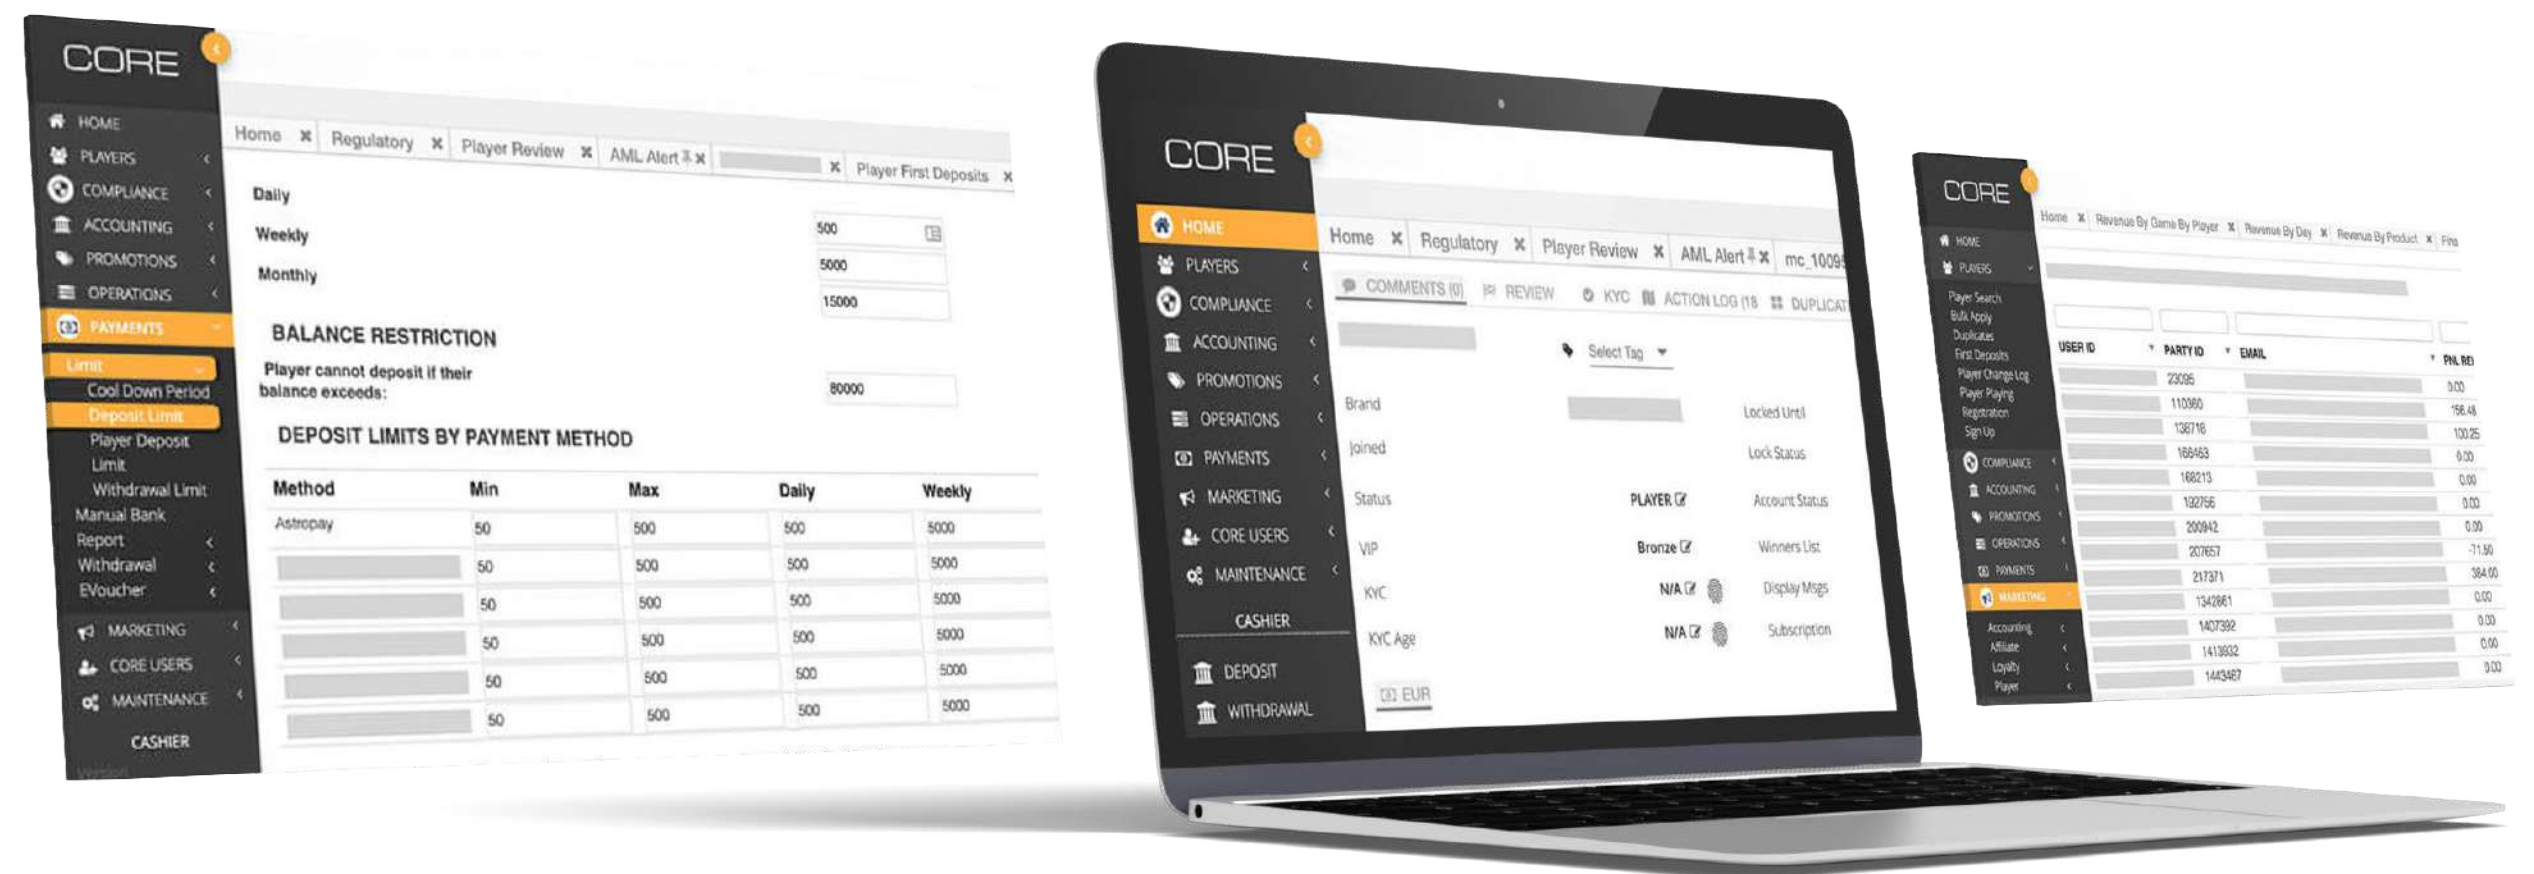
CORE

HOME
PLAYERS
COMPLIANCE
ACCOUNTING
PROMOTIONS
OPERATIONS
PAYMENTS
Limit
Cool Down Period
Deposit Limit
Player Deposit Limit
Withdrawal Limit
Manual Bank
Report
Withdrawal
EVoucher
MARKETING
CORE USERS
MAINTENANCE
CASHIER

Home ✖ Regulatory ✖ Player Review ✖ AML Alert ✖ ✖ Player First Deposits ✖

Daily
Weekly
Monthly
500
5000
15000

BALANCE RESTRICTION
Player cannot deposit if their balance exceeds:
80000

DEPOSIT LIMITS BY PAYMENT METHOD

| Method | Min | Max | Daily | Weekly |
|---|---|---|---|---|
| Astropay | 50 | 500 | 500 | 5000 |
| | 50 | 500 | 500 | 5000 |
| | 50 | 500 | 500 | 5000 |
| | 50 | 500 | 500 | 5000 |
| | 50 | 500 | 500 | 5000 |
| | 50 | 500 | 500 | 5000 |

CORE

HOME
PLAYERS
COMPLIANCE
ACCOUNTING
PROMOTIONS
OPERATIONS
PAYMENTS
MARKETING
CORE USERS
MAINTENANCE
CASHIER
DEPOSIT
WITHDRAWAL

Home ✖ Regulatory ✖ Player Review ✖ AML Alert ✖ mc_1009

COMMENTS (0) REVIEW KYC ACTION LOG (18 DUPLICAT

Select Tag

Brand
Joined
Status
VIP
KYC
KYC Age
EUR

PLAYER
Bronze
N/A
N/A

Locked Until
Lock Status
Account Status
Winners List
Display Msgs
Subscription

CORE

HOME
PLAYERS
Player Search
Bulk Apply
Duplicates
First Deposits
Player Change Log
Player Playing
Registration
Sign Up
COMPLIANCE
ACCOUNTING
PROMOTIONS
OPERATIONS
PAYMENTS
MARKETING
Accounting
Affiliate
Loyalty
Player

Home ✖ Revenue By Game By Player ✖ Revenue By Day ✖ Revenue By Product ✖ Fina

| USER ID | PARTY ID | EMAIL | PNL REI |
|---|---|---|---|
| | 23095 | | 0.00 |
| | 110360 | | 156.48 |
| | 138718 | | 100.25 |
| | 166463 | | 0.00 |
| | 168213 | | 0.00 |
| | 192756 | | 0.00 |
| | 200942 | | 0.00 |
| | 207657 | | -71.50 |
| | 217371 | | 384.00 |
| | 1342861 | | 0.00 |
| | 1407392 | | 0.00 |
| | 1413932 | | 0.00 |
| | 1443467 | | 0.00 |